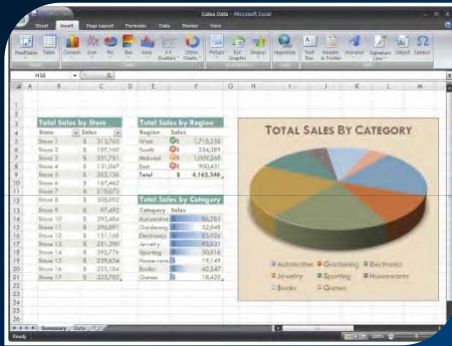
Sales Data - Microsoft Excel

Home Insert Page Layout Formulas Data Review View

PivotTable Table Picture Clip Art Shapes SmartArt Column Line Pie Bar Area Scatter Other Charts Hyperlink Text Box Header & Footer WordArt Signature Line Object Symbol

H38

Total Sales by Store

| Store | Sales |
|---|---|
| Store 1 | 313,765 |
| Store 2 | 197,160 |
| Store 3 | 331,761 |
| Store 4 | 131,847 |
| Store 5 | 253,134 |
| Store 6 | 167,462 |
| Store 7 | 210,073 |
| Store 8 | 305,092 |
| Store 9 | 97,492 |
| Store 10 | 293,464 |
| Store 11 | 296,891 |
| Store 12 | 151,165 |
| Store 13 | 251,390 |
| Store 14 | 293,274 |
| Store 15 | 331,184 |
| Store 17 | 223,792 |

Total Sales by Region

| Region | Sales |
|---|---|
| West | 1,718,238 |
| South | 534,389 |
| Midwest | 1,009,268 |
| East | 900,451 |
| Total | $ 4,162,346 |

Total Sales by Category

| Category | Sales |
|---|---|
| Automotive | 86,281 |
| Gardening | 52,848 |
| Electronics | 63,926 |
| Jewelry | 93,031 |
| Sporting | 30,016 |
| Housewares | 19,149 |
| Books | 42,247 |
| Games | 18,420 |

TOTAL SALES BY CATEGORY

Automotive Gardening Electronics Jewelry Sporting Housewares Books Games

Summary Data

Ready